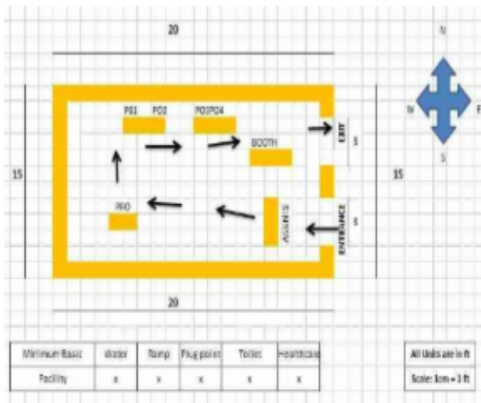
20

N

W

E

S

15

15

PO1 PO2 PO3PO4

BOOTH

EXIT

3

PRO

AGENTS

ENTRANCE

3

20

| Minimum Basic | Water | Ramp | Plug point | Toilet | Healthcare |
|---|---|---|---|---|---|
| Facility | x | x | x | x | x |

All Units are in ft

Scale: 1cm = 3 ft